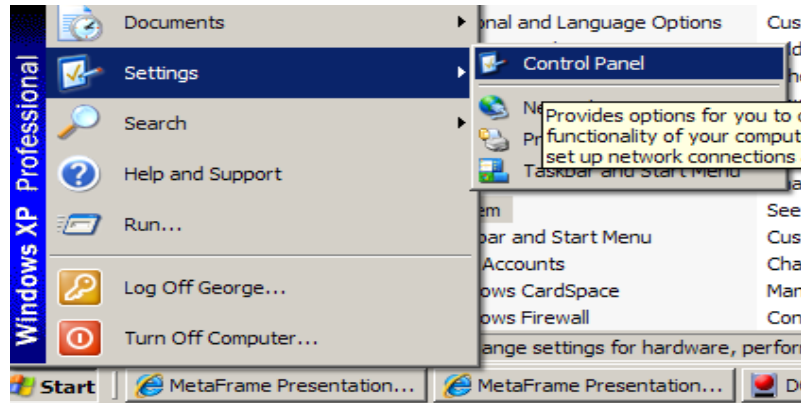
Windows XP Professional

Documents
Settings
Search
Help and Support
Run...
Log Off George...
Turn Off Computer...

Control Panel
Ne
Pr
Taskbar and Start Menu

Provides options for you to c
functionality of your comput
set up network connections

onal and Language Options
Cus
em
See
bar and Start Menu
Cus
Accounts
Cha
ows CardSpace
Mar
ows Firewall
Con
ange settings for hardware, perfor

Start
MetaFrame Presentation...
MetaFrame Presentation...
D